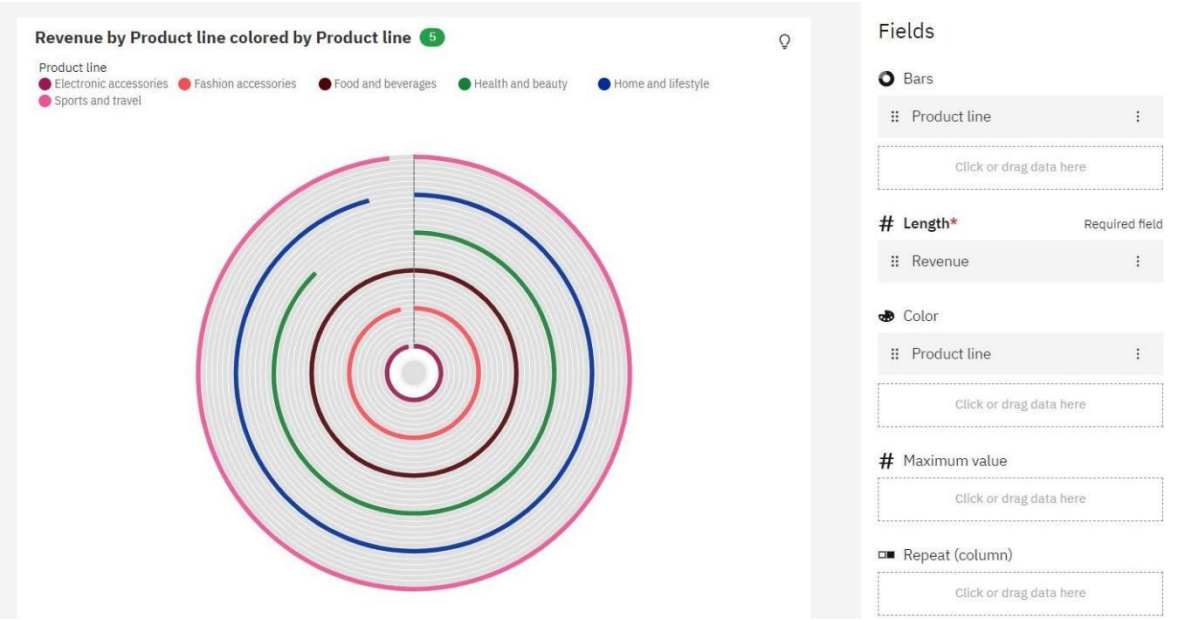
Revenue by Product line colored by Product line 5

Product line
Electronic accessories Fashion accessories Food and beverages Health and beauty Home and lifestyle
Sports and travel

Fields

Bars

Product line

Click or drag data here

# Length* Required field

Revenue

Color

Product line

Click or drag data here

# Maximum value

Click or drag data here

Repeat (column)

Click or drag data here